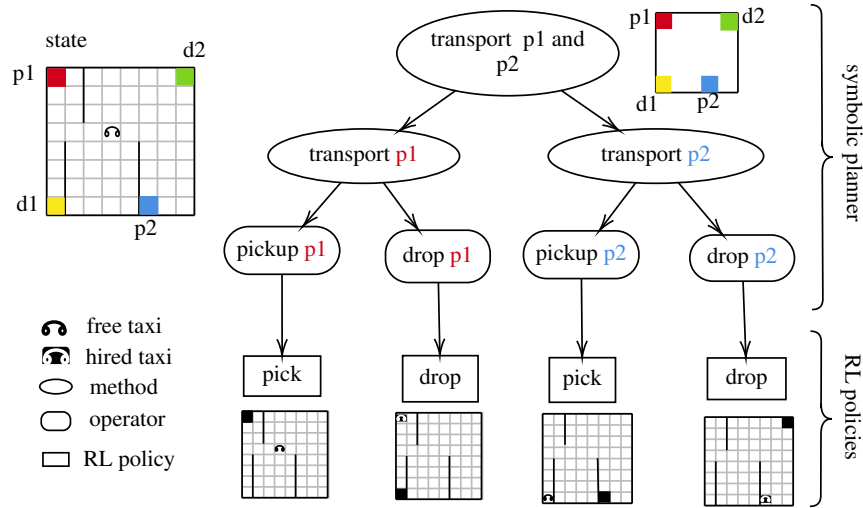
state

p1

d2

d1

p2

transport p1 and p2

p1

d2

d1

p2

symbolic planner

transport p1

transport p2

pickup p1

drop p1

pickup p2

drop p2

free taxi

hired taxi

method

operator

RL policy

pick

drop

pick

drop

RL policies